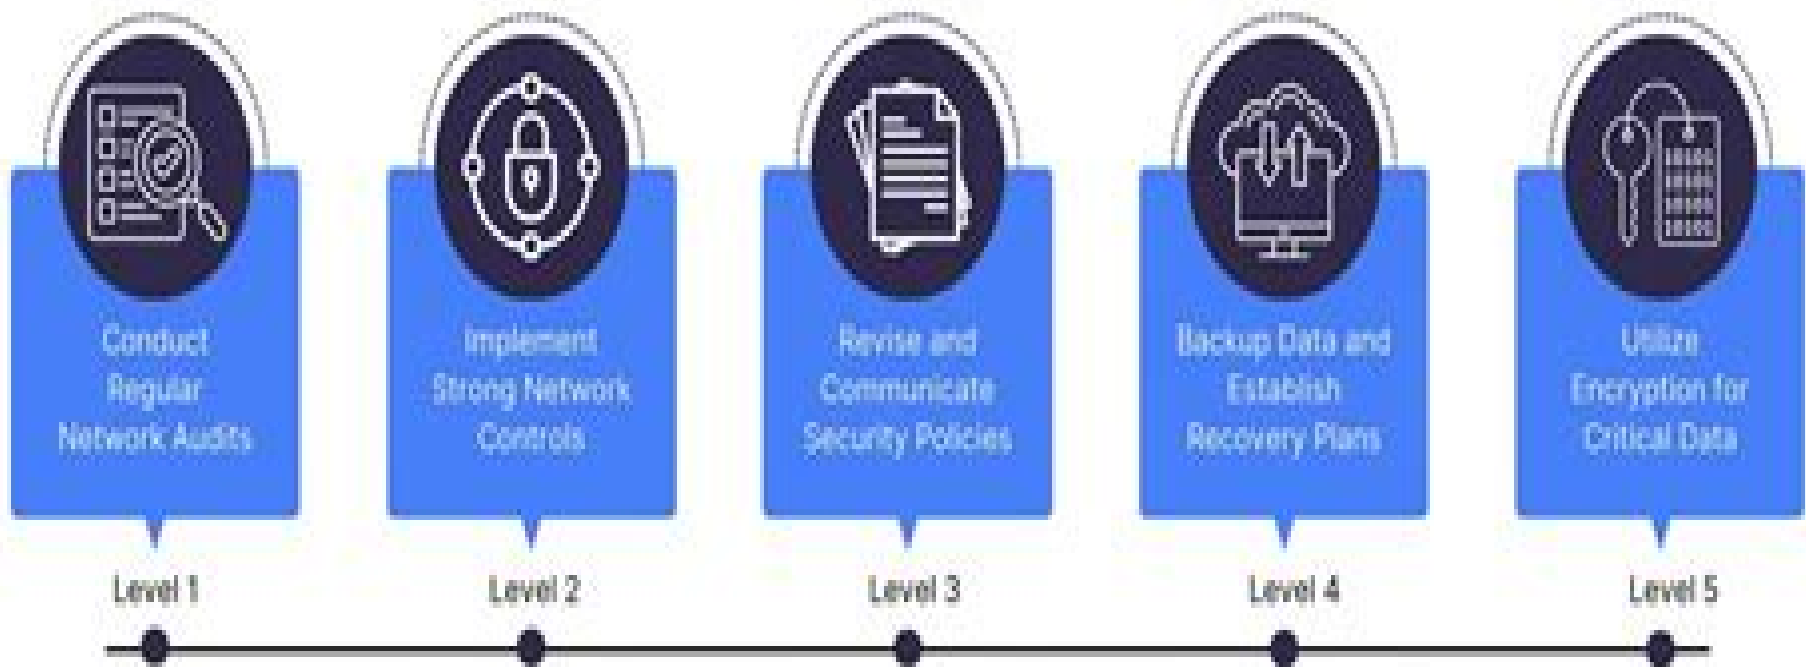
Conduct Regular Network Audits

Level 1

Implement Strong Network Controls

Level 2

Revise and Communicate Security Policies

Level 3

Backup Data and Establish Recovery Plans

Level 4

Utilize Encryption for Critical Data

Level 5